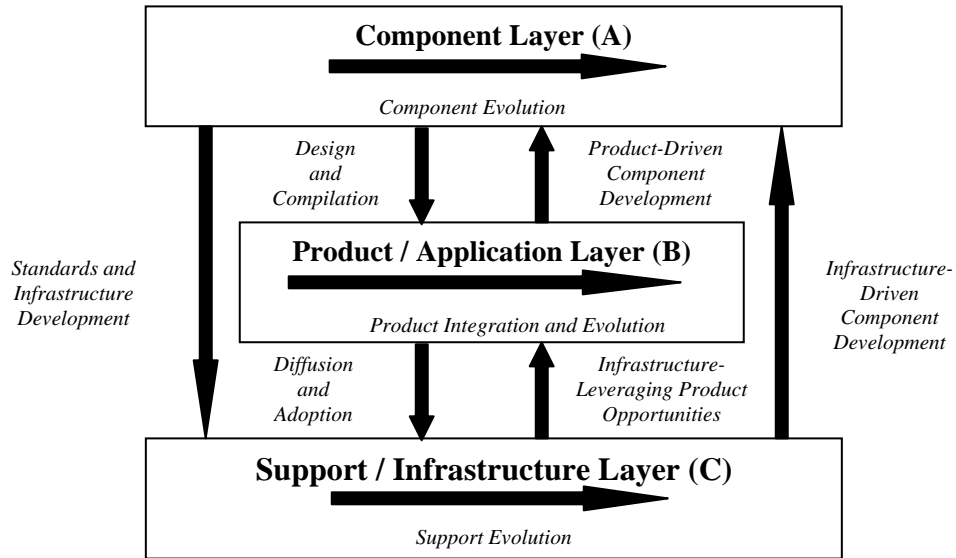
Component Layer (A)

Component Evolution

Design and Compilation

Product-Driven Component Development

Standards and Infrastructure Development

Product / Application Layer (B)

Product Integration and Evolution

Infrastructure-Driven Component Development

Diffusion and Adoption

Infrastructure-Leveraging Product Opportunities

Support / Infrastructure Layer (C)

Support Evolution